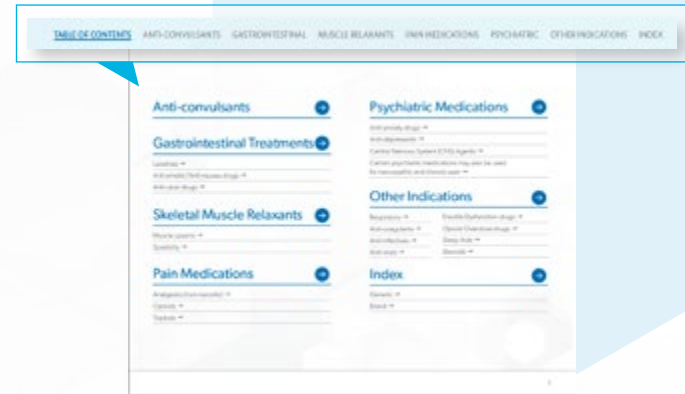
TABLE OF CONTENTS ANTI-CONVULSANTS GASTROINTESTINAL MUSCLE RELAXANTS PAIN MEDICATIONS PSYCHIATRIC OTHER INDICATIONS INDEX

Anti-convulsants

Gastrointestinal Treatments

Laxatives
Anti-emetic/Anti-nausea drugs
Anti-ulcer drugs

Skeletal Muscle Relaxants

Muscle spasms
Spasticity

Pain Medications

Analgesics (non-narcotic)
Opioids
Topicals

Psychiatric Medications

Anti-anxiety drugs
Anti-depressants
Central Nervous System (CNS) Agents
Certain psychiatric medications may also be used for neuropathic and chronic pain

Other Indications

Respiratory
Anti-coagulants
Anti-infectives
Anti-virals
Erectile Dysfunction drugs
Opioid Overdose drugs
Sleep Aids
Steroids

Index

Generic
Brand

1